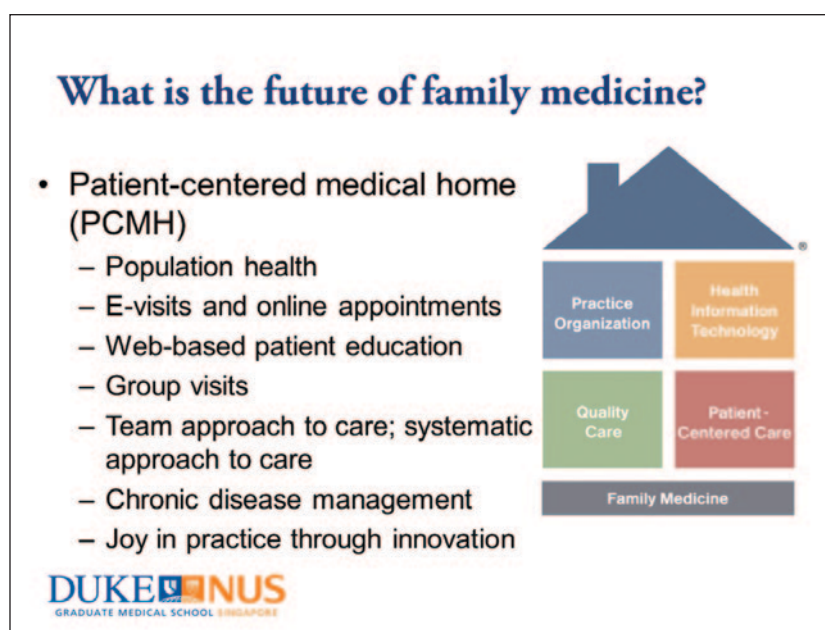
What is the future of family medicine?

• Patient-centered medical home (PCMH)
– Population health
– E-visits and online appointments
– Web-based patient education
– Group visits
– Team approach to care; systematic approach to care
– Chronic disease management
– Joy in practice through innovation

®

Practice Organization

Health Information Technology

Quality Care

Patient-Centered Care

Family Medicine

DUKE NUS
GRADUATE MEDICAL SCHOOL SINGAPORE